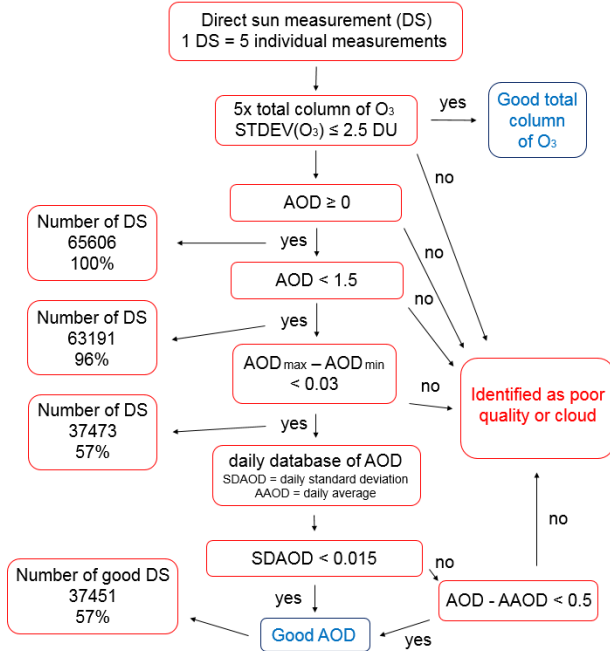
Direct sun measurement (DS)
1 DS = 5 individual measurements

5x total column of $O_3$
STDEV($O_3$) ≤ 2.5 DU

yes

Good total column of $O_3$

no

AOD ≥ 0

Number of DS
65606
100%

yes

no

AOD < 1.5

no

Number of DS
63191
96%

yes

$AOD_{max} - AOD_{min}$ < 0.03

no

Identified as poor quality or cloud

Number of DS
37473
57%

yes

daily database of AOD
SDAOD = daily standard deviation
AAOD = daily average

no

SDAOD < 0.015

no

Number of good DS
37451
57%

yes

AOD - AAOD < 0.5

Good AOD

yes